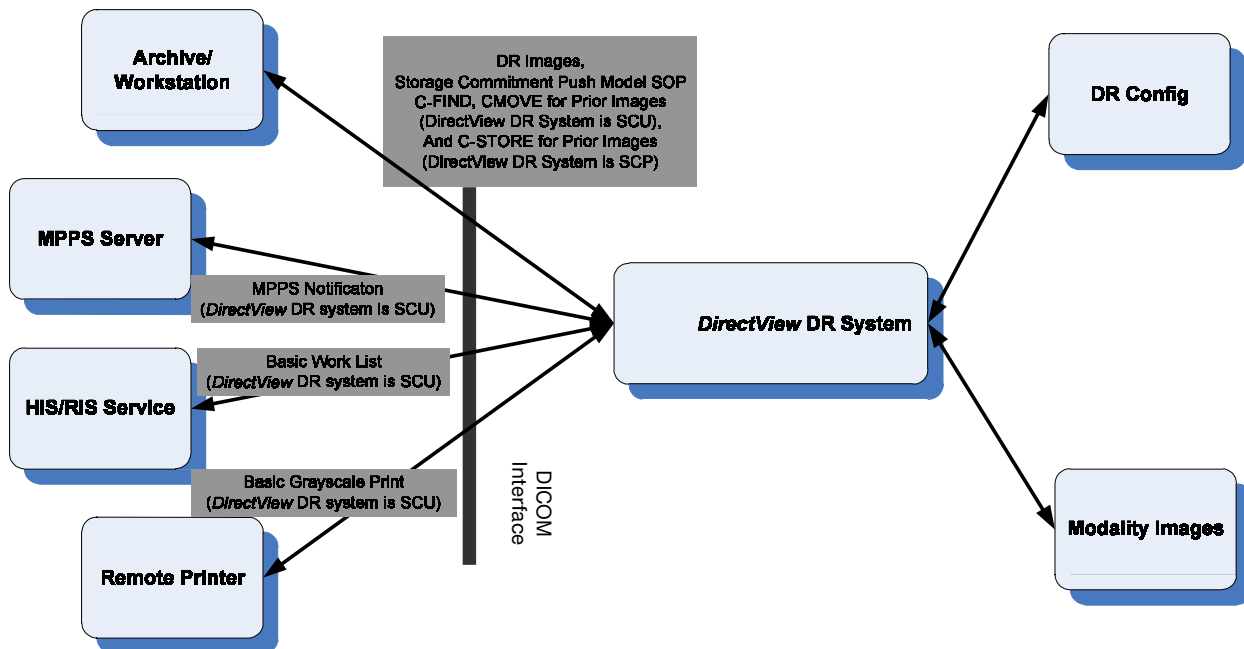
Archive/
Workstation

DR Images,
Storage Commitment Push Model SOP
C-FIND, CMOVE for Prior Images
(DirectView DR System is SCU),
And C-STORE for Prior Images
(DirectView DR System is SCP)

DR Config

MPPS Server

MPPS Notificaton
(DirectView DR system is SCU)

DirectView DR System

Basic Work List
(DirectView DR system is SCU)

HIS/RIS Service

Basic Grayscale Print
(DirectView DR system is SCU)

DICOM
Interface

Modality Images

Remote Printer